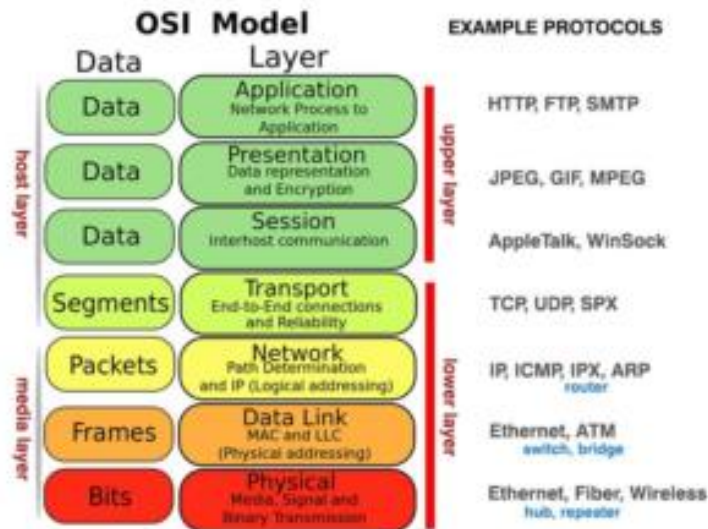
OSI Model

EXAMPLE PROTOCOLS

Data

Layer

host layer

media layer

upper layer

lower layer

| Data | Layer | Example Protocols |
|---|---|---|
| Data | Application<br>Network Process to Application | HTTP, FTP, SMTP |
| Data | Presentation<br>Data representation and Encryption | JPEG, GIF, MPEG |
| Data | Session<br>Interhost communication | AppleTalk, WinSock |
| Segments | Transport<br>End-to-End connections and Reliability | TCP, UDP, SPX |
| Packets | Network<br>Path Determination and IP (Logical addressing) | IP, ICMP, IPX, ARP<br>router |
| Frames | Data Link<br>MAC and LLC (Physical addressing) | Ethernet, ATM<br>switch, bridge |
| Bits | Physical<br>Media, Signal and Binary Transmission | Ethernet, Fiber, Wireless<br>hub, repeater |